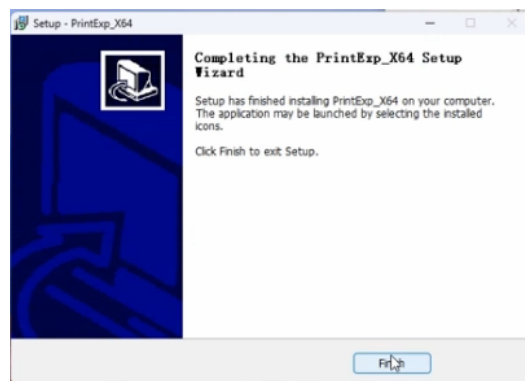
Setup - PrintExp_X64

Completing the PrintExp_X64 Setup Wizard

Setup has finished installing PrintExp_X64 on your computer. The application may be launched by selecting the installed icons.

Click Finish to exit Setup.

Finish